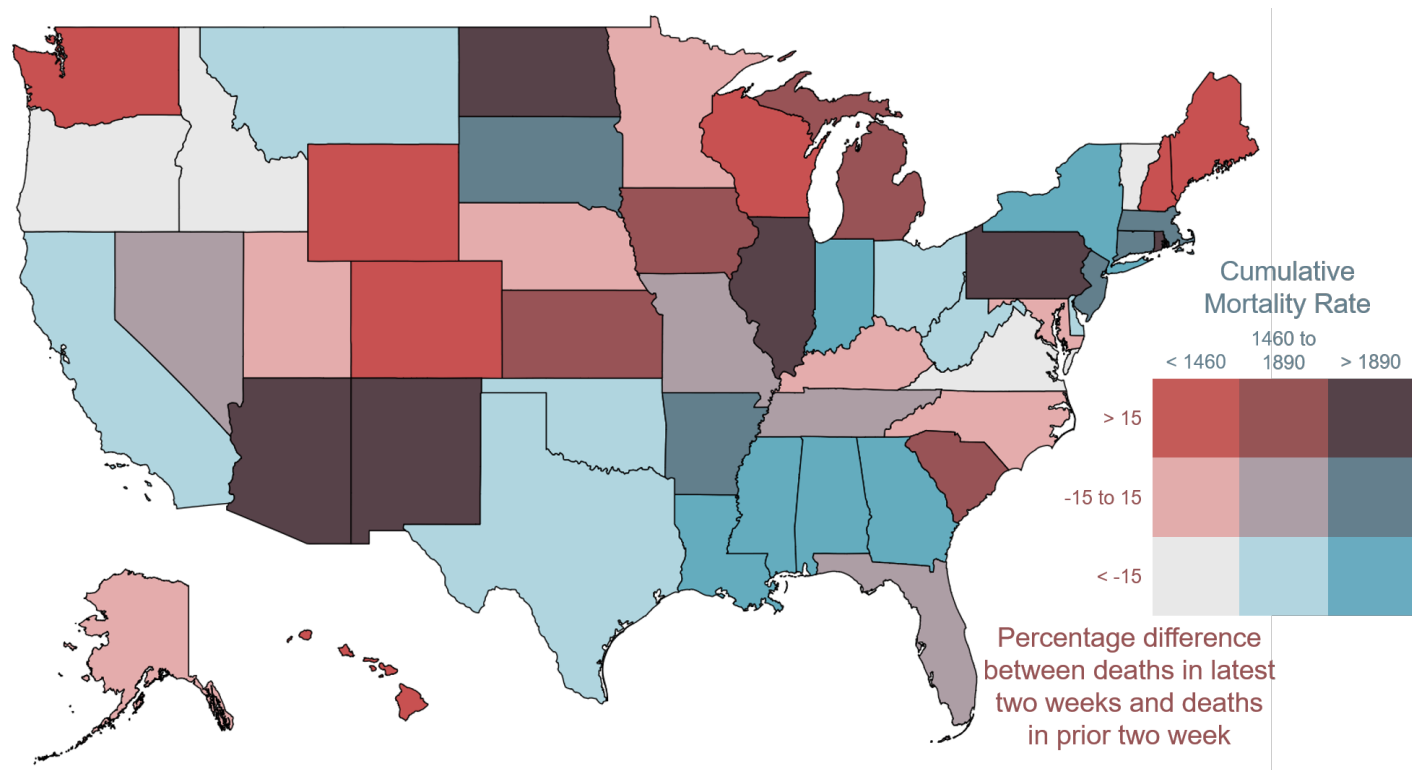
Cumulative Mortality Rate

|  | < 1460 | 1460 to 1890 | > 1890 |
|---|---|---|---|
| > 15 | | | |
| -15 to 15 | | | |
| < -15 | | | |

Percentage difference between deaths in latest two weeks and deaths in prior two week